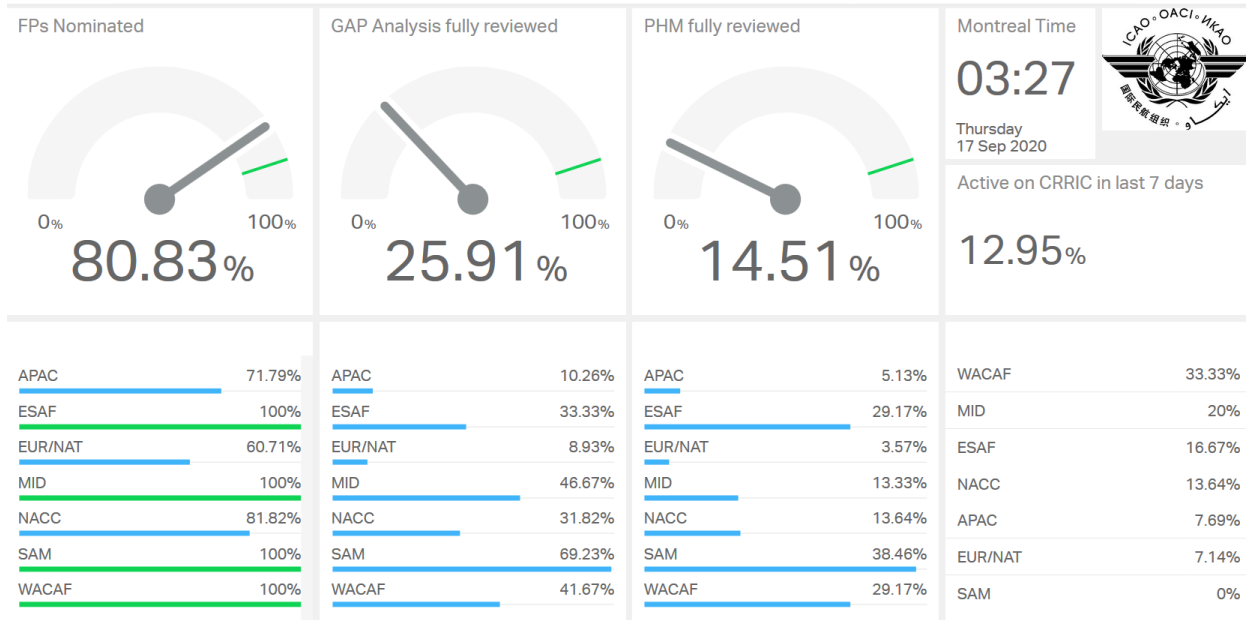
FPs Nominated

0% 100%

80.83%

GAP Analysis fully reviewed

0% 100%

25.91%

PHM fully reviewed

0% 100%

14.51%

Montreal Time

03:27

Thursday
17 Sep 2020

ICAO • OACI • ИКАО
国际民航组织 • إيكاو

Active on CRRIC in last 7 days

12.95%

| | |
|---|---|
| APAC | 71.79% |
| ESAF | 100% |
| EUR/NAT | 60.71% |
| MID | 100% |
| NACC | 81.82% |
| SAM | 100% |
| WACAF | 100% |

| | |
|---|---|
| APAC | 10.26% |
| ESAF | 33.33% |
| EUR/NAT | 8.93% |
| MID | 46.67% |
| NACC | 31.82% |
| SAM | 69.23% |
| WACAF | 41.67% |

| | |
|---|---|
| APAC | 5.13% |
| ESAF | 29.17% |
| EUR/NAT | 3.57% |
| MID | 13.33% |
| NACC | 13.64% |
| SAM | 38.46% |
| WACAF | 29.17% |

| | |
|---|---|
| WACAF | 33.33% |
| MID | 20% |
| ESAF | 16.67% |
| NACC | 13.64% |
| APAC | 7.69% |
| EUR/NAT | 7.14% |
| SAM | 0% |